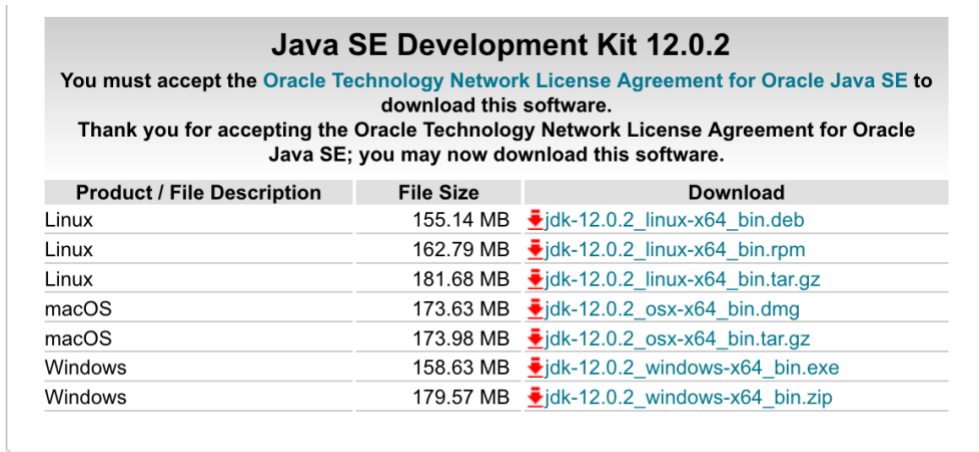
Java SE Development Kit 12.0.2

You must accept the Oracle Technology Network License Agreement for Oracle Java SE to download this software.

Thank you for accepting the Oracle Technology Network License Agreement for Oracle Java SE; you may now download this software.

| Product / File Description | File Size | Download |
|---|---|---|
| Linux | 155.14 MB | jdk-12.0.2_linux-x64_bin.deb |
| Linux | 162.79 MB | jdk-12.0.2_linux-x64_bin.rpm |
| Linux | 181.68 MB | jdk-12.0.2_linux-x64_bin.tar.gz |
| macOS | 173.63 MB | jdk-12.0.2_osx-x64_bin.dmg |
| macOS | 173.98 MB | jdk-12.0.2_osx-x64_bin.tar.gz |
| Windows | 158.63 MB | jdk-12.0.2_windows-x64_bin.exe |
| Windows | 179.57 MB | jdk-12.0.2_windows-x64_bin.zip |